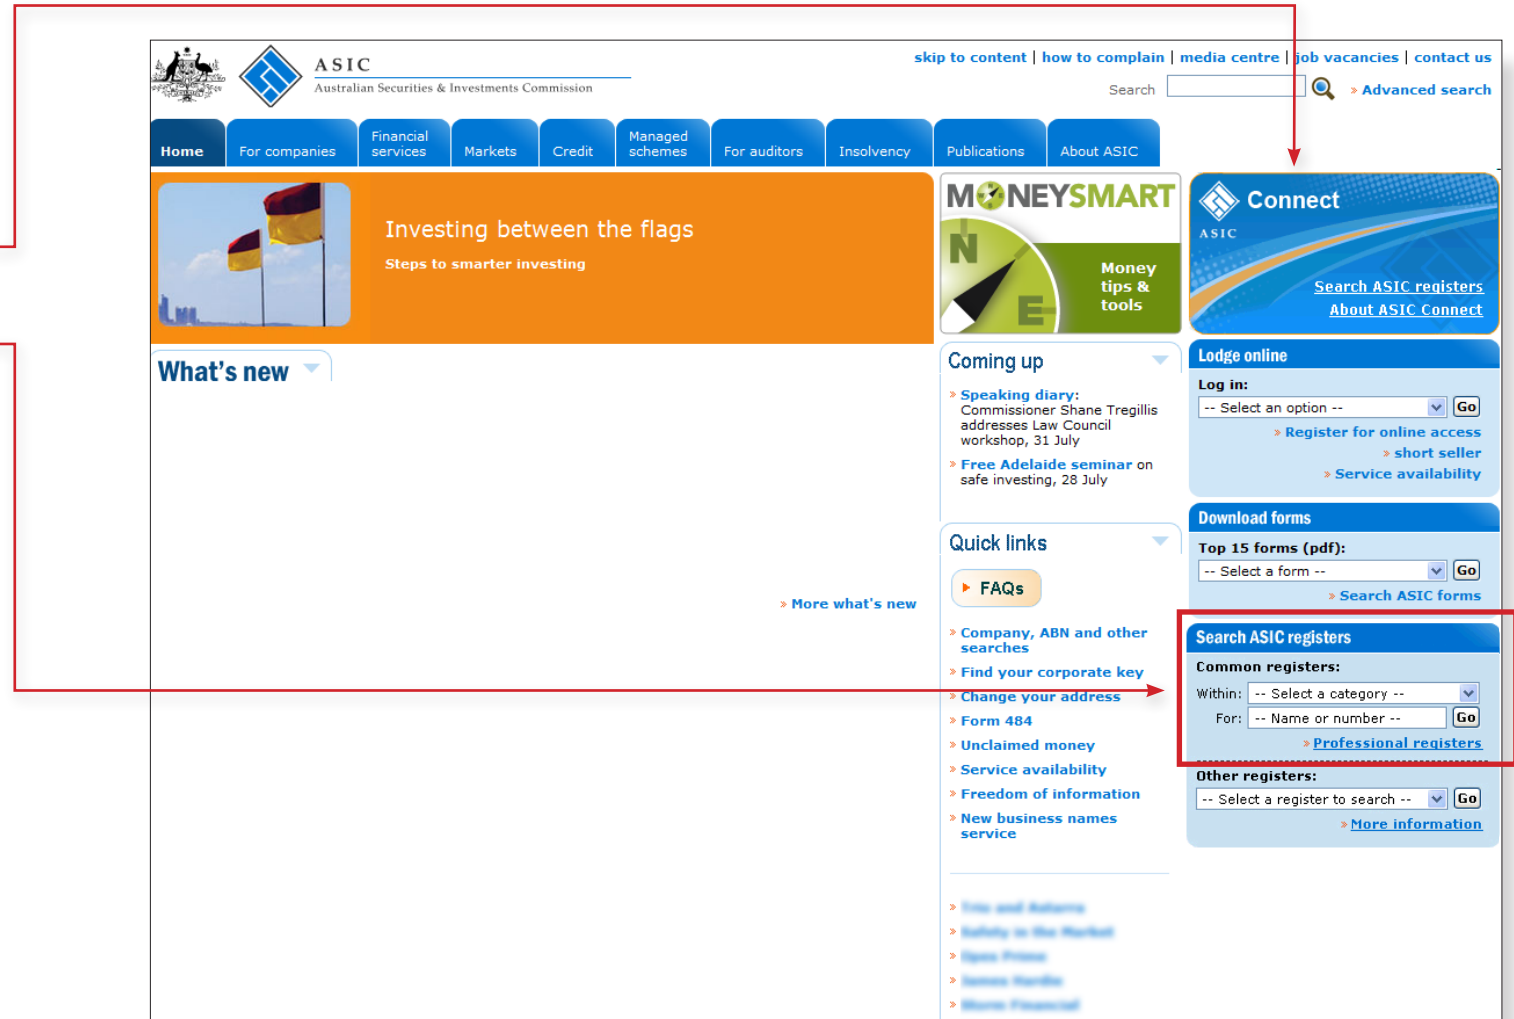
ASIC
Australian Securities & Investments Commission

skip to content | how to complain | media centre | job vacancies | contact us

Search » Advanced search

Home | For companies | Financial services | Markets | Credit | Managed schemes | For auditors | Insolvency | Publications | About ASIC

Investing between the flags
Steps to smarter investing

MONEYSMART
N
E
Money tips & tools

Connect
ASIC
Search ASIC registers
About ASIC Connect

What's new

» More what's new

Coming up

» Speaking diary: Commissioner Shane Tregillis addresses Law Council workshop, 31 July
» Free Adelaide seminar on safe investing, 28 July

Quick links

FAQs

» Company, ABN and other searches
» Find your corporate key
» Change your address
» Form 484
» Unclaimed money
» Service availability
» Freedom of information
» New business names service

» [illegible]
» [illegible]
» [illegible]
» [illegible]
» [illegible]

Lodge online
Log in:
-- Select an option -- Go
» Register for online access
» short seller
» Service availability

Download forms
Top 15 forms (pdf):
-- Select a form -- Go
» Search ASIC forms

Search ASIC registers
Common registers:
Within: -- Select a category --
For: -- Name or number -- Go
» Professional registers
Other registers:
-- Select a register to search -- Go
» More information